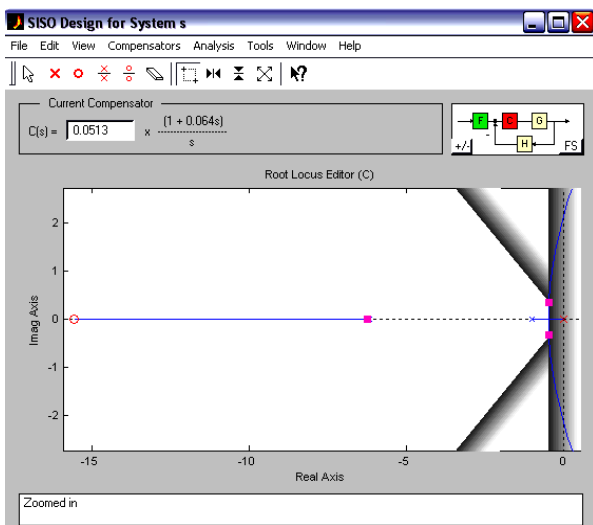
SISO Design for System s

File Edit View Compensators Analysis Tools Window Help

Current Compensator

C(s) = 0.0513 x $\frac{(1 + 0.064s)}{s}$

F C G H

+/- FS

Root Locus Editor (C)

2
1
0
-1
-2

Imag Axis

-15 -10 -5 0

Real Axis

Zoomed in